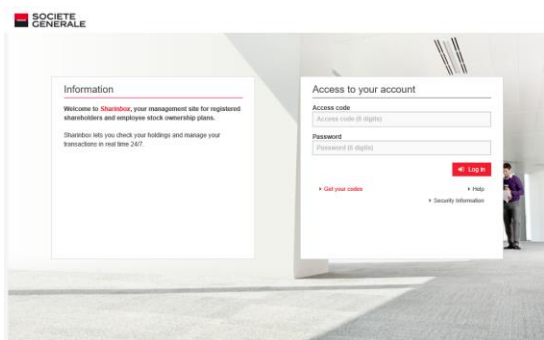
SOCIETE GENERALE

Information

Welcome to Sharinbox, your management site for registered shareholders and employee stock ownership plans.

Sharinbox lets you check your holdings and manage your transactions in real time 24/7.

Access to your account

Access code

Access code (8 digits)

Password

Password (6 digits)

Log in

› Get your codes

› Help

› Security Information